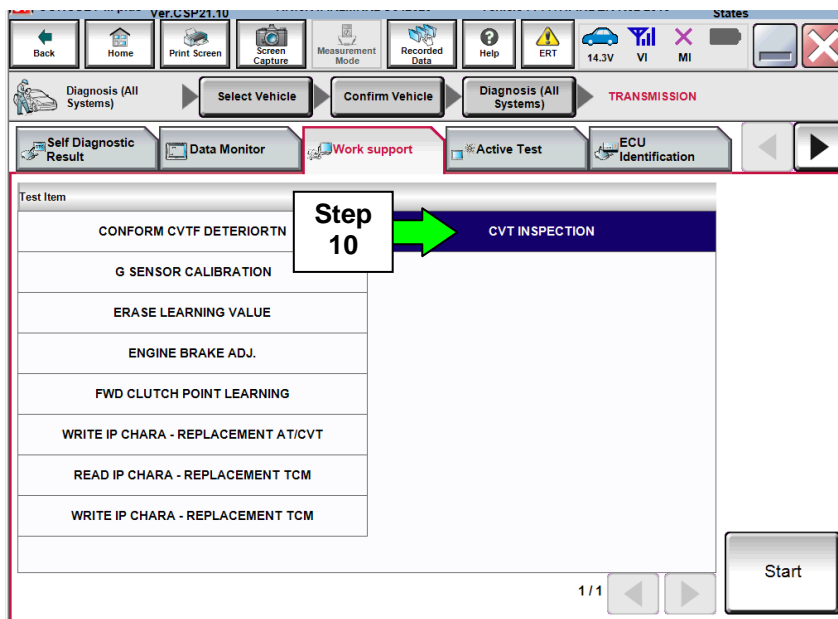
Ver.CSP21.10 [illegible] States

Back | Home | Print Screen | Screen Capture | Measurement Mode | Recorded Data | Help | ERT | 14.3V | VI | MI

Diagnosis (All Systems) | Select Vehicle | Confirm Vehicle | Diagnosis (All Systems) | TRANSMISSION

Self Diagnostic Result | Data Monitor | Work support | Active Test | ECU Identification

Test Item

CONFORM CVTF DETERIORTN

Step 10

CVT INSPECTION

G SENSOR CALIBRATION

ERASE LEARNING VALUE

ENGINE BRAKE ADJ.

FWD CLUTCH POINT LEARNING

WRITE IP CHARA - REPLACEMENT AT/CVT

READ IP CHARA - REPLACEMENT TCM

WRITE IP CHARA - REPLACEMENT TCM

1/1

Start